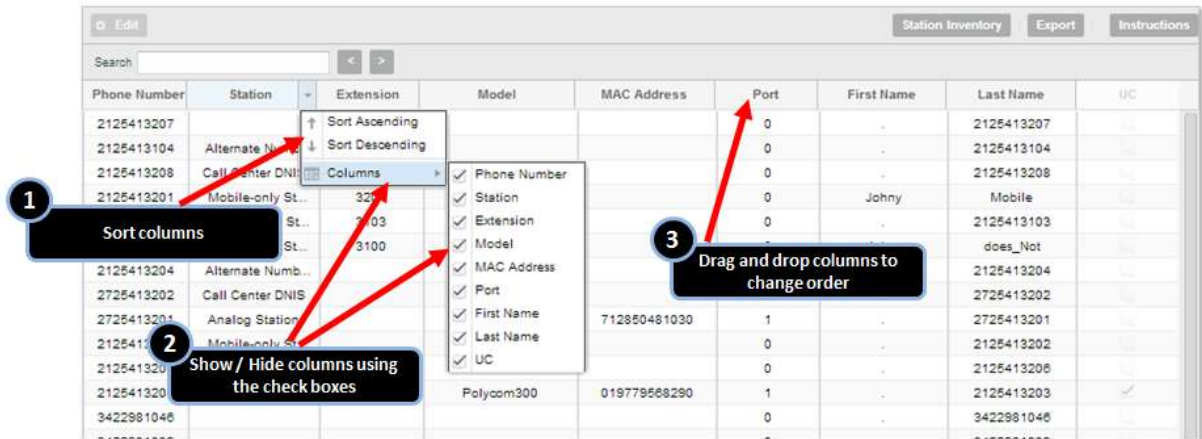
Edit

Station Inventory | Export | Instructions

Search

| Phone Number | Station | Extension | Model | MAC Address | Port | First Name | Last Name | UC |
|---|---|---|---|---|---|---|---|---|
| 2125413207 | | | | | 0 | . | 2125413207 | |
| 2125413104 | Alternate Nu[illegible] | | | | 0 | . | 2125413104 | |
| 2125413208 | Call Center DNIS | | | | 0 | . | 2125413208 | |
| 2125413201 | Mobile-only St... | 32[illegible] | | | 0 | Johny | Mobile | |
| | St... | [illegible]03 | | | 0 | . | 2125413103 | |
| | St... | 3100 | | | | | does_Not | |
| 2125413204 | Alternate Numb... | | | | | | 2125413204 | |
| 2725413202 | Call Center DNIS | | | | | | 2725413202 | |
| 272541320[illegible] | Analog Station | | | 712850481030 | 1 | . | 2725413201 | |
| 212541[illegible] | Mobile-only St... | | | | 0 | . | 2125413202 | |
| 212541320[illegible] | | | | | 0 | . | 2125413206 | |
| 212541320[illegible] | | | Polycom300 | 019779568290 | 1 | . | 2125413203 | ✓ |
| 3422981046 | | | | | 0 | . | 3422981046 | |

Sort Ascending
Sort Descending
Columns

Phone Number
Station
Extension
Model
MAC Address
Port
First Name
Last Name
UC

1 Sort columns

2 Show / Hide columns using the check boxes

3 Drag and drop columns to change order